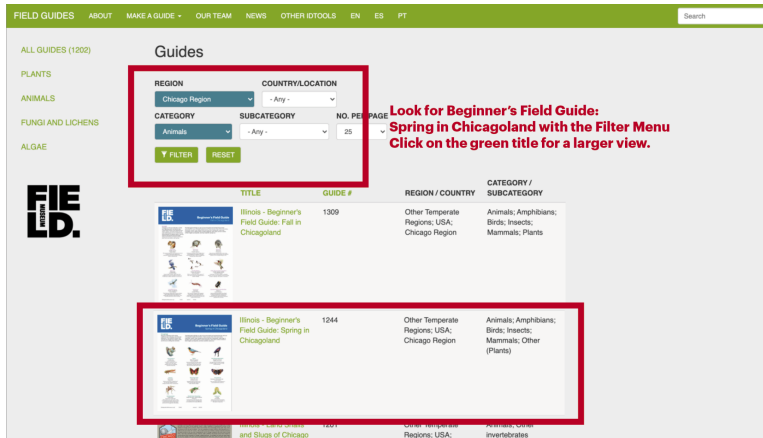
FIELD GUIDES ABOUT MAKE A GUIDE ▾ OUR TEAM NEWS OTHER IDTOOLS EN ES PT

Search

ALL GUIDES (1202)

PLANTS

ANIMALS

FUNGI AND LICHENS

ALGAE

Guides

REGION

Chicago Region

COUNTRY/LOCATION

- Any -

CATEGORY

Animals

SUBCATEGORY

- Any -

NO. PER PAGE

25

FILTER RESET

Look for Beginner's Field Guide: Spring in Chicagoland with the Filter Menu

Click on the green title for a larger view.

FIE LD. MUSEUM

| | TITLE | GUIDE # | REGION / COUNTRY | CATEGORY / SUBCATEGORY |
|---|---|---|---|---|
| | Illinois - Beginner's Field Guide: Fall in Chicagoland | 1309 | Other Temperate Regions; USA; Chicago Region | Animals; Amphibians; Birds; Insects; Mammals; Plants |
| | Illinois - Beginner's Field Guide: Spring in Chicagoland | 1244 | Other Temperate Regions; USA; Chicago Region | Animals; Amphibians; Birds; Insects; Mammals; Other (Plants) |
| | Illinois - Land Snails and Slugs of Chicago | 1261 | Other Temperate Regions; USA; | Animals; Other invertebrates |